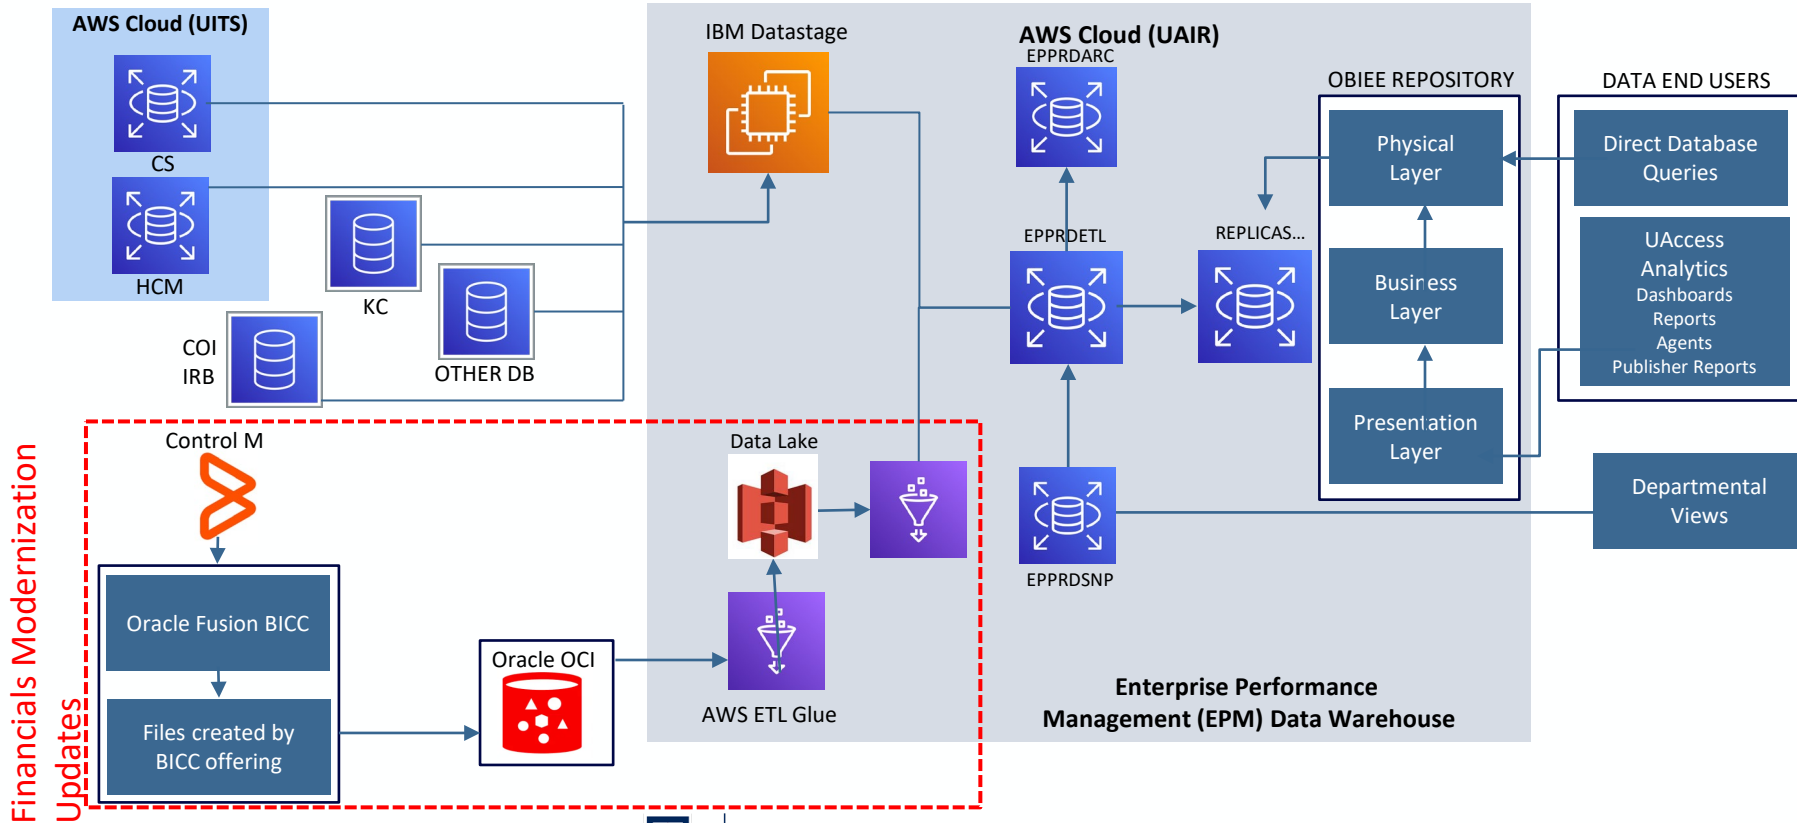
AWS Cloud (UITS)

CS

HCM

KC

OTHER DB

COI
IRB

IBM Datastage

AWS Cloud (UAIR)

EPPRDARC

EPPRDETL

REPLICAS...

OBIEE REPOSITORY

Physical Layer

Business Layer

Presentation Layer

DATA END USERS

Direct Database Queries

UAccess Analytics
Dashboards
Reports
Agents
Publisher Reports

Departmental Views

EPPRDSNP

Financials Modernization Updates

Control M

Oracle Fusion BICC

Files created by BICC offering

Oracle OCI

Data Lake

AWS ETL Glue

Enterprise Performance Management (EPM) Data Warehouse